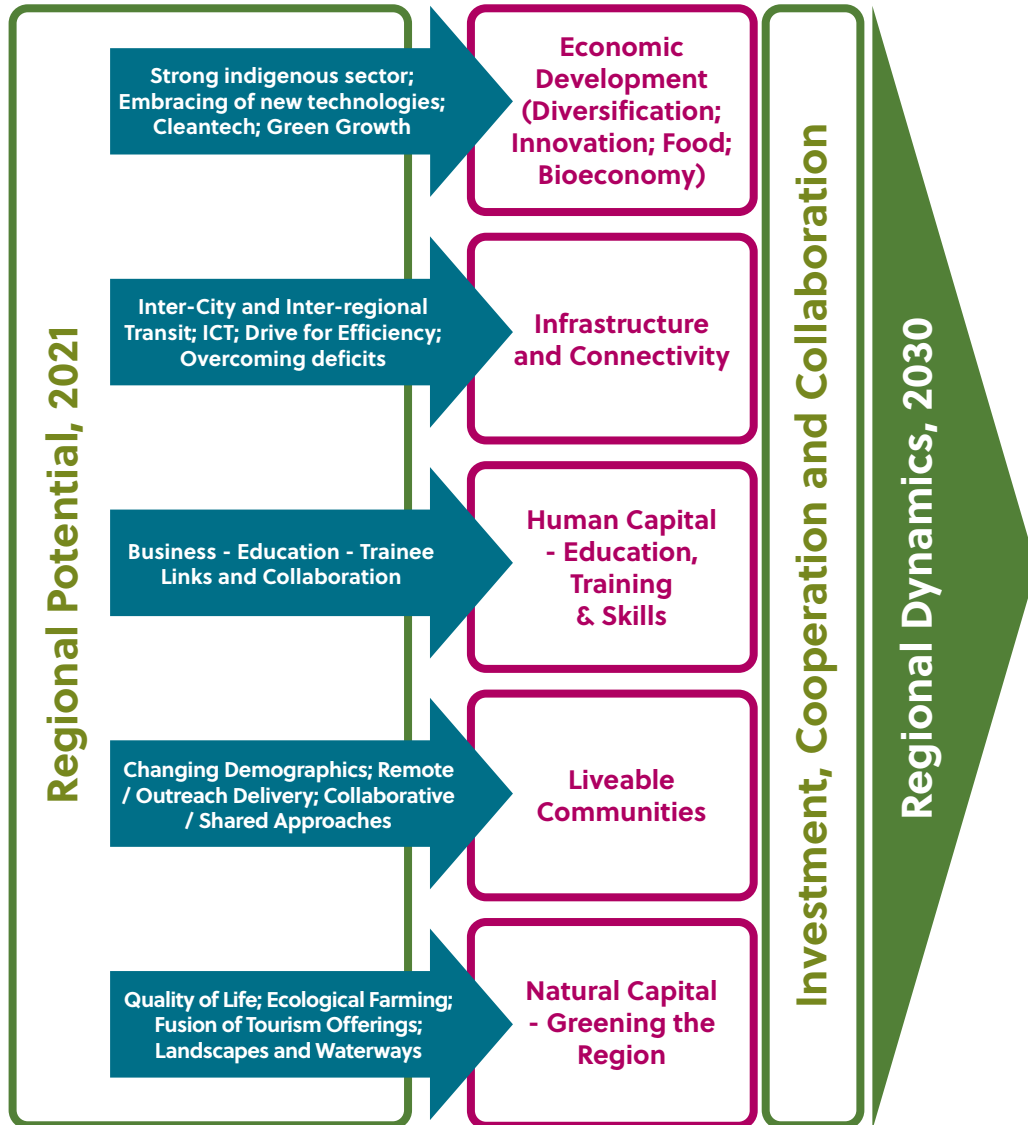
Regional Potential, 2021

Strong indigenous sector; Embracing of new technologies; Cleantech; Green Growth

Economic Development (Diversification; Innovation; Food; Bioeconomy)

Inter-City and Inter-regional Transit; ICT; Drive for Efficiency; Overcoming deficits

Infrastructure and Connectivity

Business - Education - Trainee Links and Collaboration

Human Capital - Education, Training & Skills

Changing Demographics; Remote / Outreach Delivery; Collaborative / Shared Approaches

Liveable Communities

Quality of Life; Ecological Farming; Fusion of Tourism Offerings; Landscapes and Waterways

Natural Capital - Greening the Region

Investment, Cooperation and Collaboration

Regional Dynamics, 2030